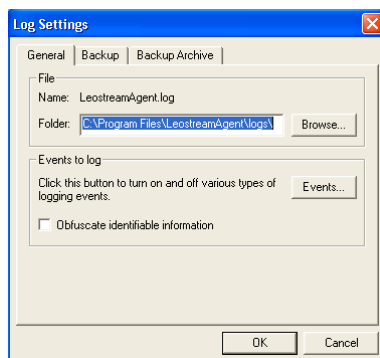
Log Settings

General | Backup | Backup Archive

File

Name: LeostreamAgent.log

Folder: C:\Program Files\LeostreamAgent\logs\ Browse...

Events to log

Click this button to turn on and off various types of logging events.

Events...

Obfuscate identifiable information

OK

Cancel